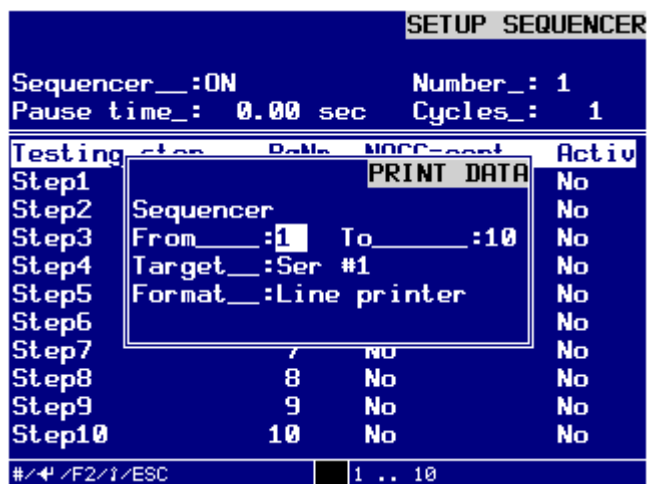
SETUP SEQUENCER

Sequencer__:ON Number_: 1
Pause time_: 0.00 sec Cycles_: 1

Testing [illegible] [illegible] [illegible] Activ
Step1 No
Step2 No
Step3 No
Step4 No
Step5 No
Step6 No
Step7 7 No No
Step8 8 No No
Step9 9 No No
Step10 10 No No

PRINT DATA
Sequencer
From____:1 To______:10
Target__:Ser #1
Format__:Line printer

#/↵/F2/↑/ESC 1 .. 10